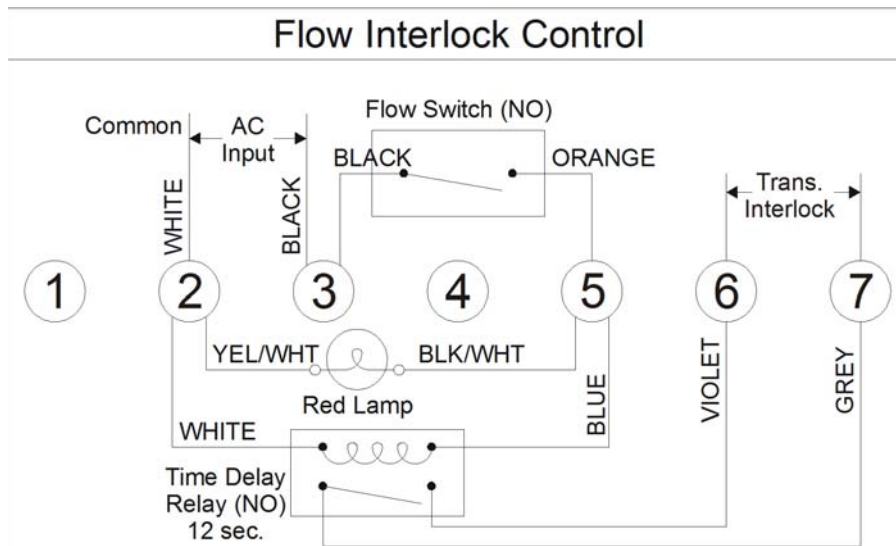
Flow Interlock Control

Common

AC Input

Flow Switch (NO)

BLACK

ORANGE

Trans. Interlock

WHITE

BLACK

1

2

3

4

5

6

7

YEL/WHT

BLK/WHT

Red Lamp

BLUE

VIOLET

GREY

WHITE

Time Delay Relay (NO) 12 sec.